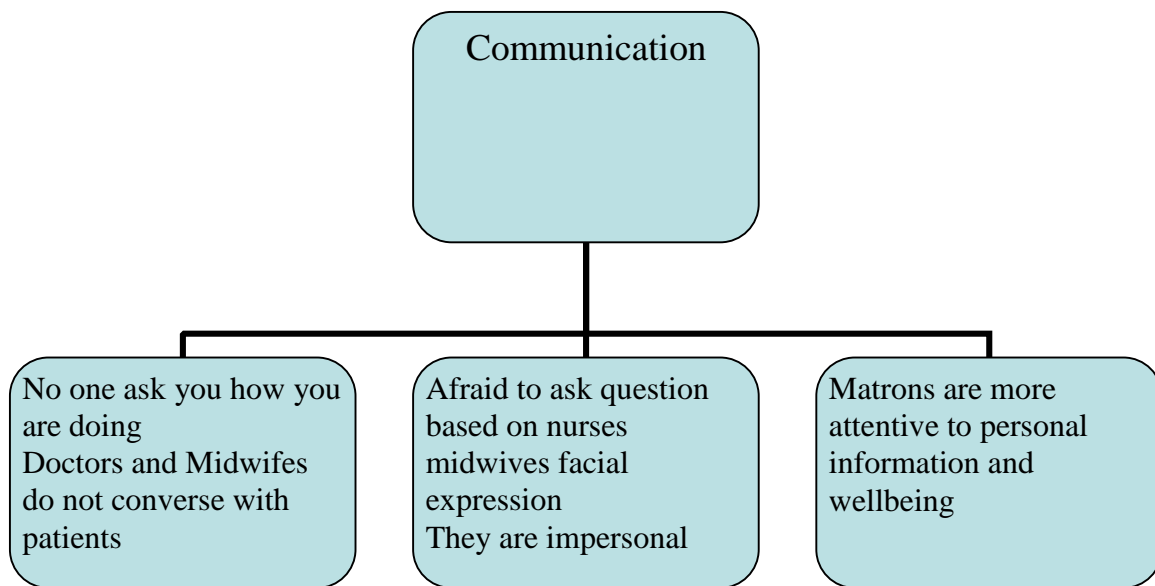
Communication

No one ask you how you are doing
Doctors and Midwifes do not converse with patients

Afraid to ask question based on nurses midwives facial expression
They are impersonal

Matrons are more attentive to personal information and wellbeing